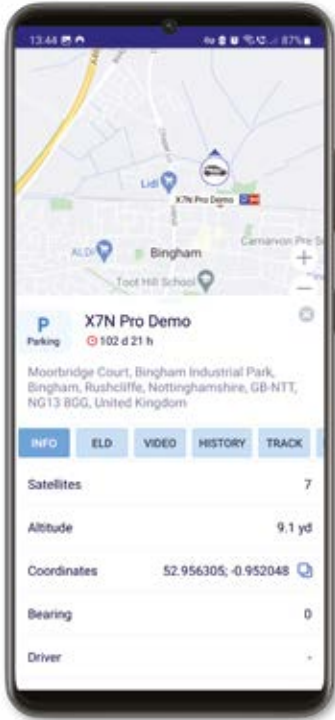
13:44 87%

Lidl
X7N Pro Demo
ALDI
Bingham
Carnarvon Pre S
Toot Hill School
+
−

P
Parking
X7N Pro Demo
102 d 21 h

Moorbridge Court, Bingham Industrial Park, Bingham, Rushcliffe, Nottinghamshire, GB-NTT, NG13 8GG, United Kingdom

INFO ELD VIDEO HISTORY TRACK

| | |
|---|---|
| Satellites | 7 |
| Altitude | 9.1 yd |
| Coordinates | 52.956305; -0.952048 |
| Bearing | 0 |
| Driver | - |